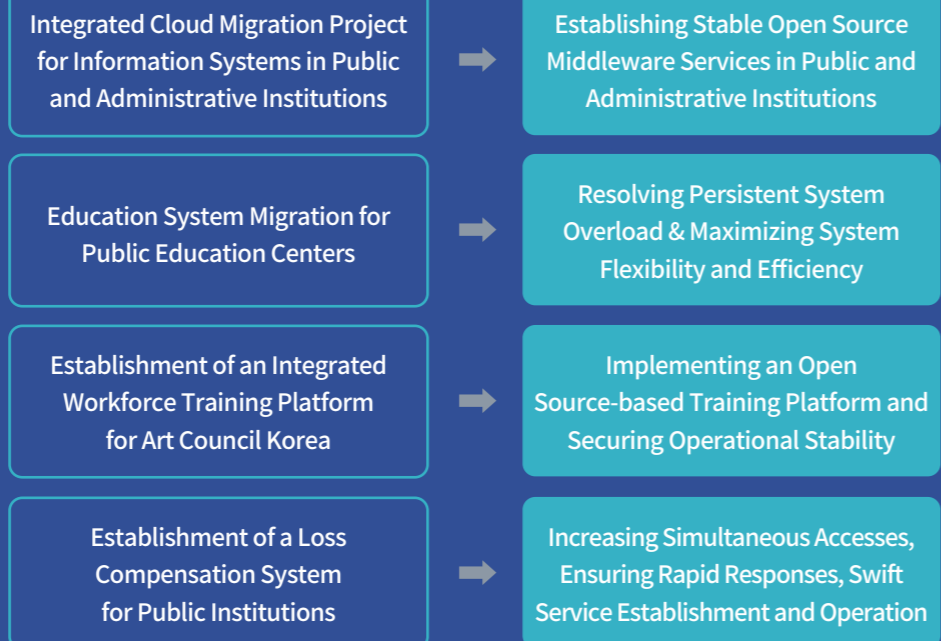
Integrated Cloud Migration Project for Information Systems in Public and Administrative Institutions

Establishing Stable Open Source Middleware Services in Public and Administrative Institutions

Education System Migration for Public Education Centers

Resolving Persistent System Overload & Maximizing System Flexibility and Efficiency

Establishment of an Integrated Workforce Training Platform for Art Council Korea

Implementing an Open Source-based Training Platform and Securing Operational Stability

Establishment of a Loss Compensation System for Public Institutions

Increasing Simultaneous Accesses, Ensuring Rapid Responses, Swift Service Establishment and Operation